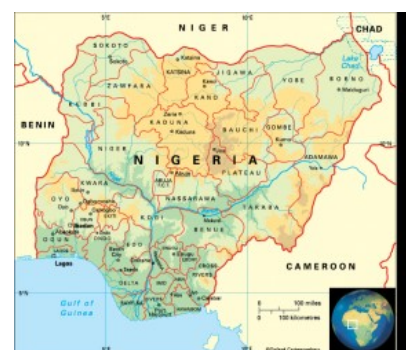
5°E
10°E
NIGER
CHAD
SOKOTO
Sokoto
Katsina
KATSINA
JIGAWA
Lake Chad
ZAMFARA
YOBE
BORNO
Maiduguri
KEBBI
KANO
Kano
Zaria
KADUNA
Kaduna
BAUCHI
GOMBE
BENIN
10°N
NIGER
NIGERIA
ADAMAWA
Abuja
KWARA
PLATEAU
OYO
NASSARAWA
Ibadan
KOGI
TARABA
OGUN
BENUE
Lagos
CAMEROON
5°N
Gulf of Guinea
0
100 miles
0
100 kilometres